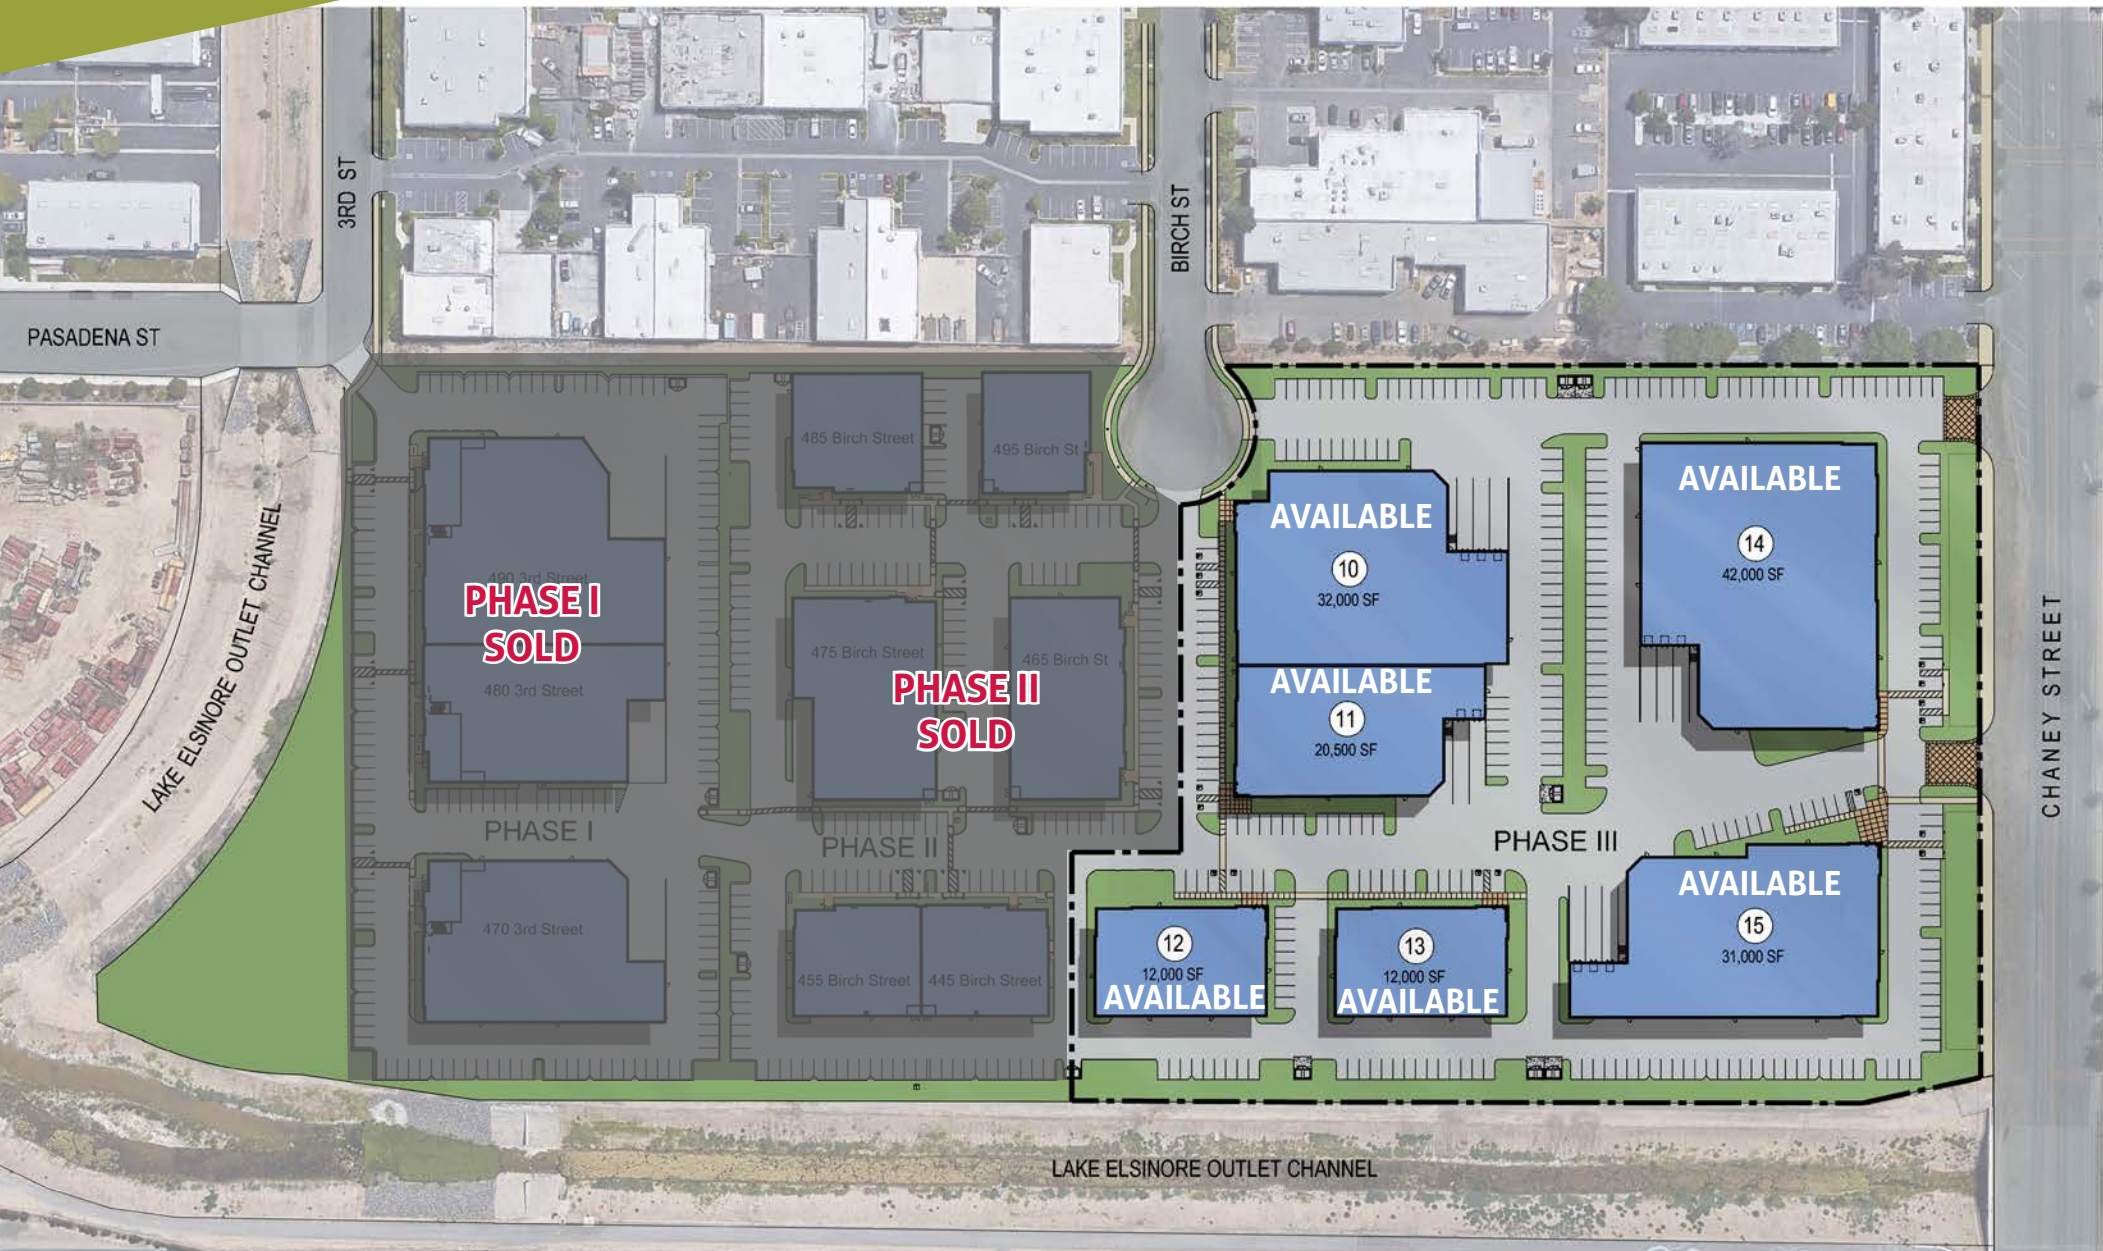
3RD ST

BIRCH ST

PASADENA ST

LAKE ELSINORE OUTLET CHANNEL

485 Birch Street

495 Birch St

490 3rd Street

PHASE I
SOLD

480 3rd Street

475 Birch Street

PHASE II
SOLD

465 Birch St

AVAILABLE
10
32,000 SF

AVAILABLE
11
20,500 SF

AVAILABLE
14
42,000 SF

CHANEY STREET

PHASE I

PHASE II

PHASE III

470 3rd Street

455 Birch Street

445 Birch Street

12
12,000 SF
AVAILABLE

13
12,000 SF
AVAILABLE

AVAILABLE
15
31,000 SF

LAKE ELSINORE OUTLET CHANNEL